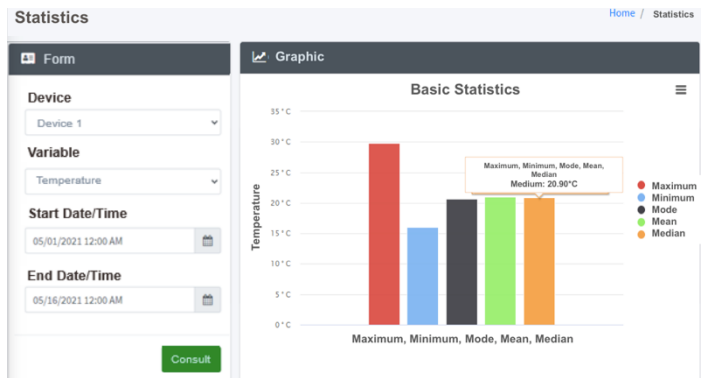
Statistics

Home / Statistics

Form

Device

Device 1

Variable

Temperature

Start Date/Time

05/01/2021 12:00 AM

End Date/Time

05/16/2021 12:00 AM

Consult

Graphic

Basic Statistics

35 °C
30 °C
25 °C
20 °C
15 °C
10 °C
5 °C
0 °C

Temperature

Maximum, Minimum, Mode, Mean, Median
Medium: 20.90°C

Maximum
Minimum
Mode
Mean
Median

Maximum, Minimum, Mode, Mean, Median